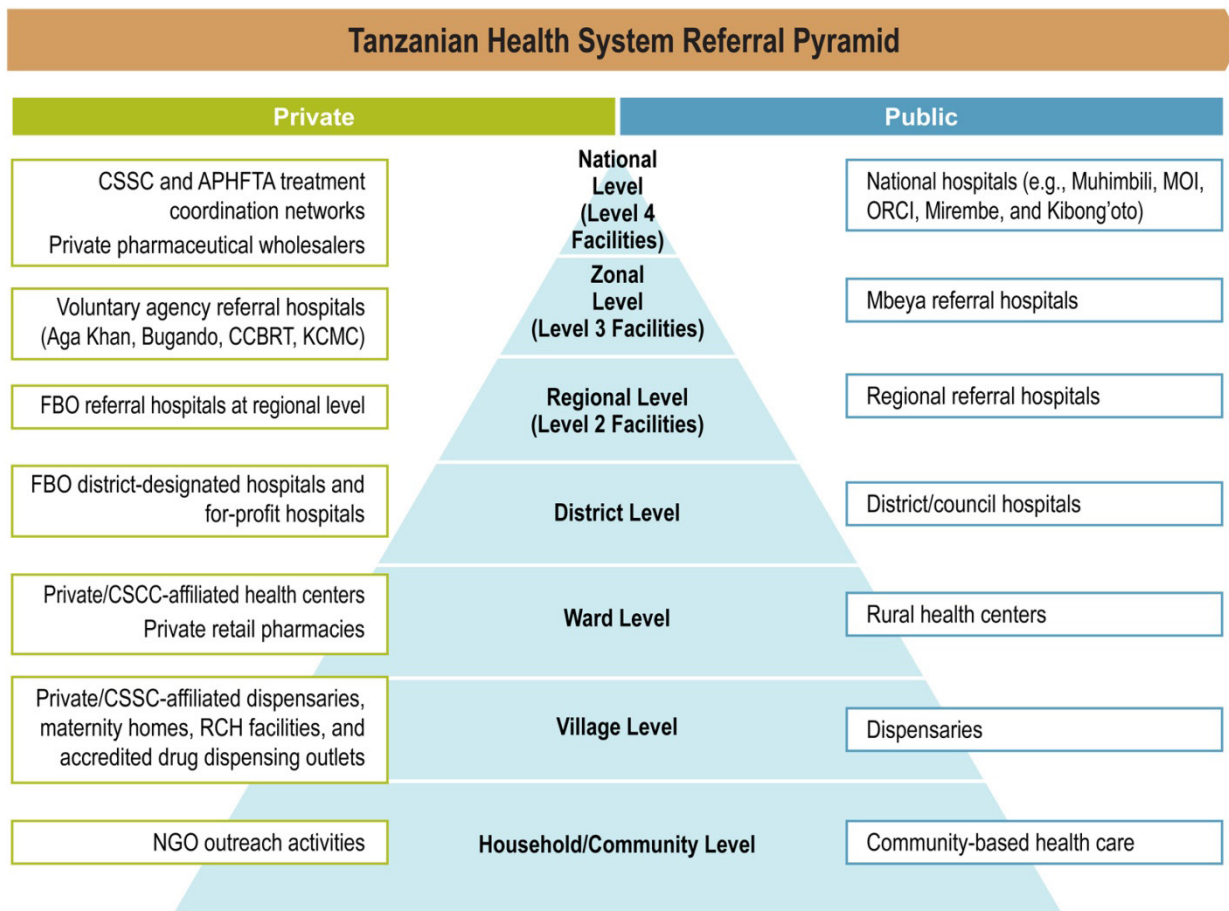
Tanzanian Health System Referral Pyramid

Private

Public

CSSC and APHFTA treatment coordination networks
Private pharmaceutical wholesalers

National Level (Level 4 Facilities)

National hospitals (e.g., Muhimbili, MOI, ORCI, Mirembe, and Kibong'oto)

Voluntary agency referral hospitals (Aga Khan, Bugando, CCBRT, KCMC)

Zonal Level (Level 3 Facilities)

Mbeya referral hospitals

FBO referral hospitals at regional level

Regional Level (Level 2 Facilities)

Regional referral hospitals

FBO district-designated hospitals and for-profit hospitals

District Level

District/council hospitals

Private/CSCC-affiliated health centers
Private retail pharmacies

Ward Level

Rural health centers

Private/CSSC-affiliated dispensaries, maternity homes, RCH facilities, and accredited drug dispensing outlets

Village Level

Dispensaries

NGO outreach activities

Household/Community Level

Community-based health care